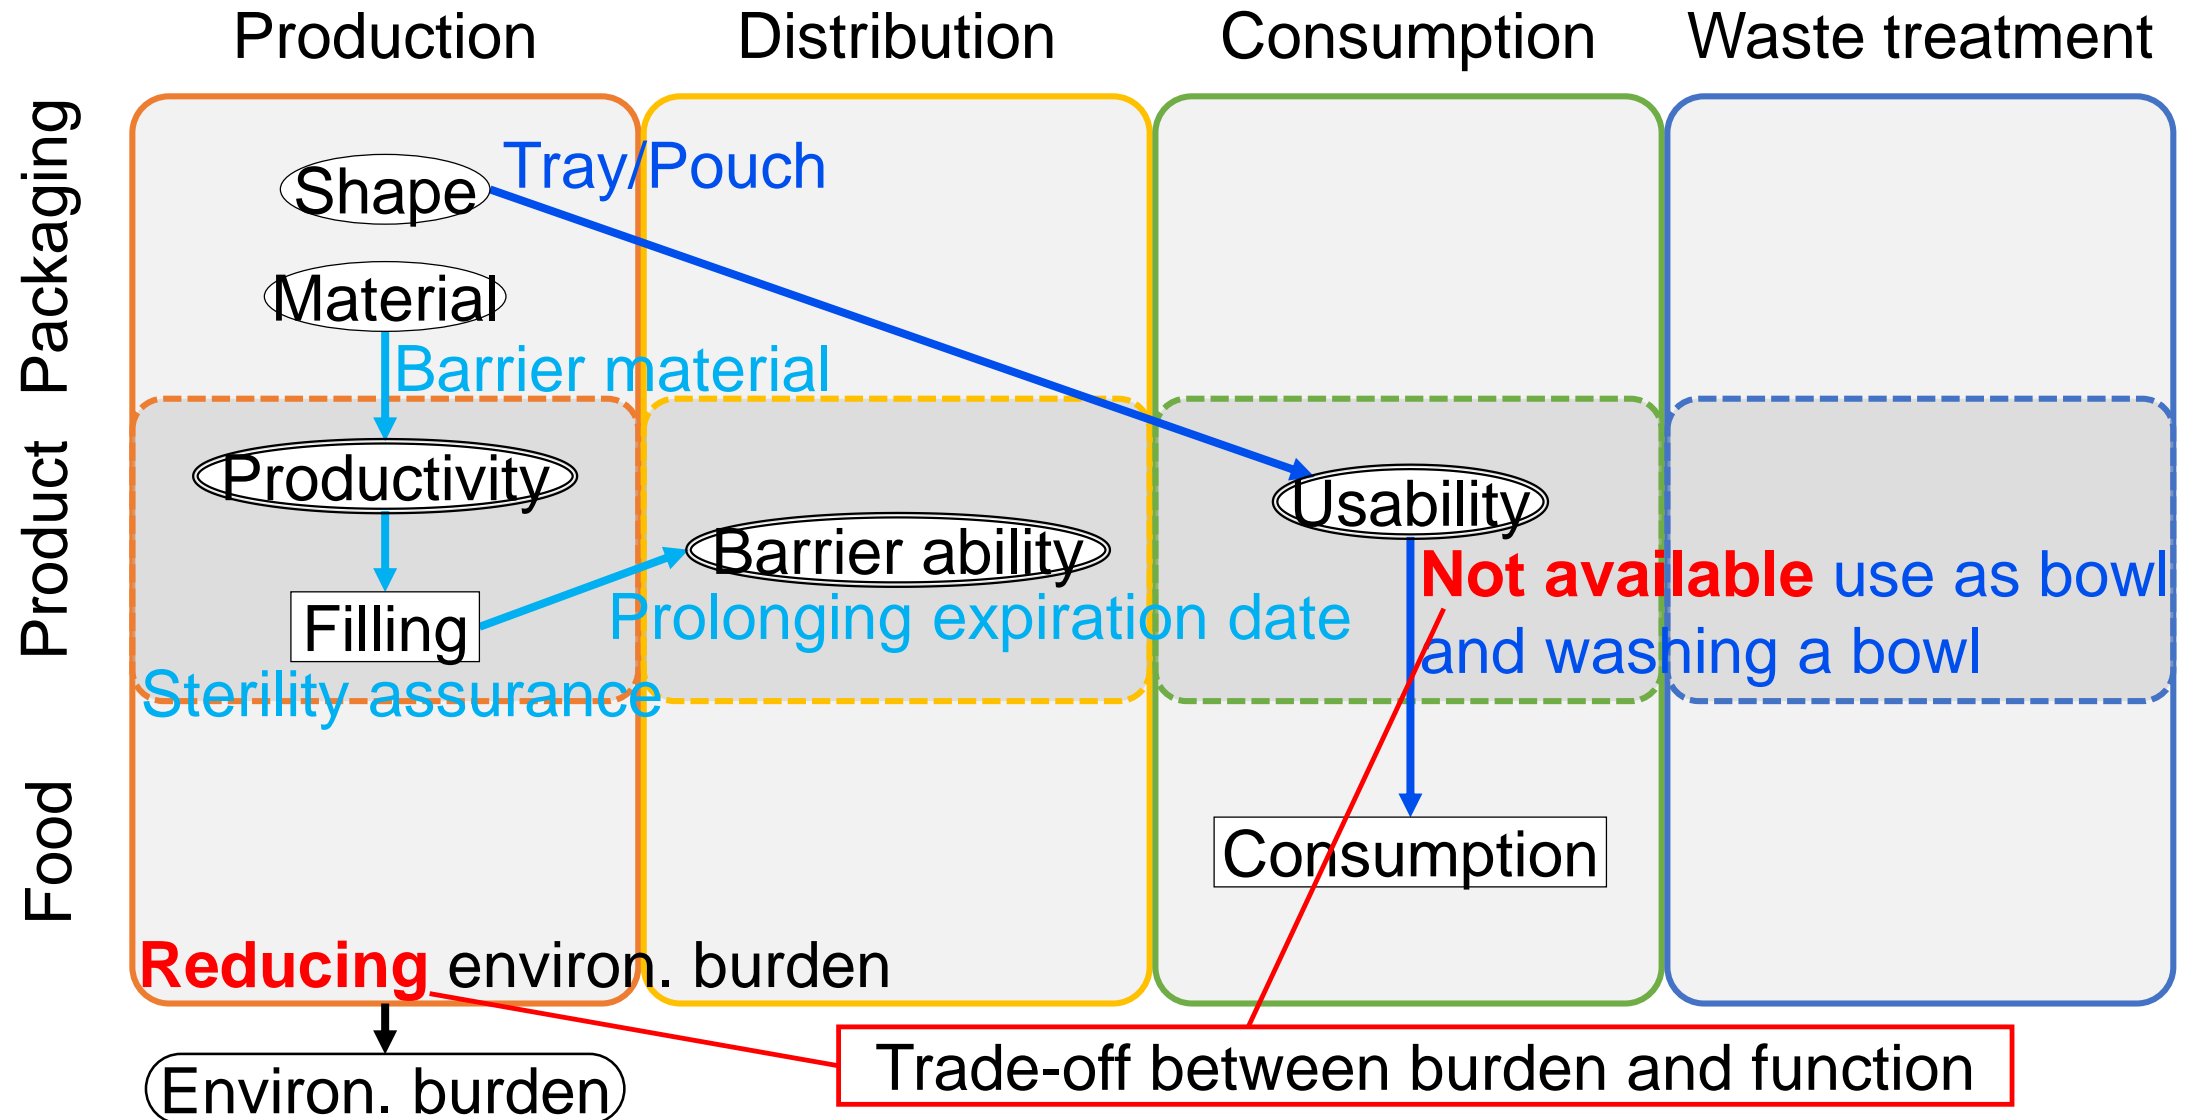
Production Distribution Consumption Waste treatment

Packaging

Product

Food

Shape

Tray/Pouch

Material

Barrier material

Productivity

Usability

Barrier ability

Filling

Prolonging expiration date

Not available use as bowl and washing a bowl

Sterility assurance

Consumption

Reducing environ. burden

Environ. burden

Trade-off between burden and function